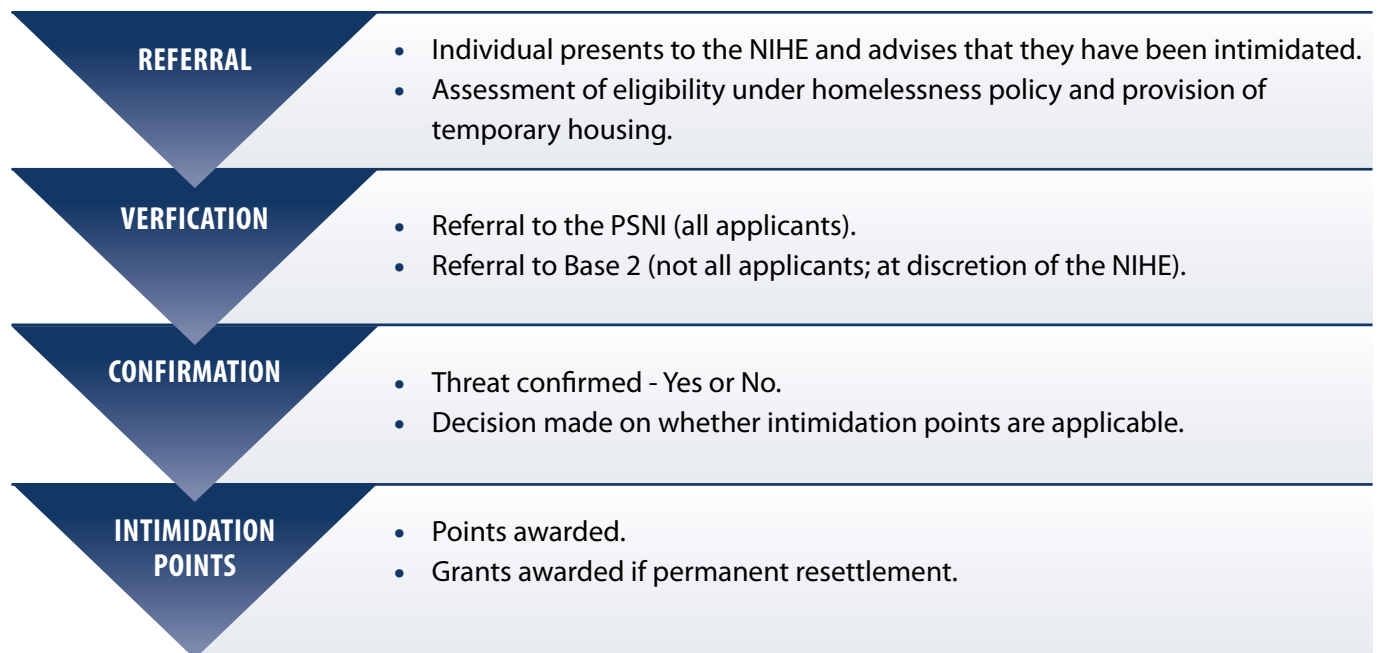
REFERRAL

- Individual presents to the NIHE and advises that they have been intimidated.
- Assessment of eligibility under homelessness policy and provision of temporary housing.

VERFICATION

- Referral to the PSNI (all applicants).
- Referral to Base 2 (not all applicants; at discretion of the NIHE).

CONFIRMATION

- Threat confirmed - Yes or No.
- Decision made on whether intimidation points are applicable.

INTIMIDATION POINTS

- Points awarded.
- Grants awarded if permanent resettlement.